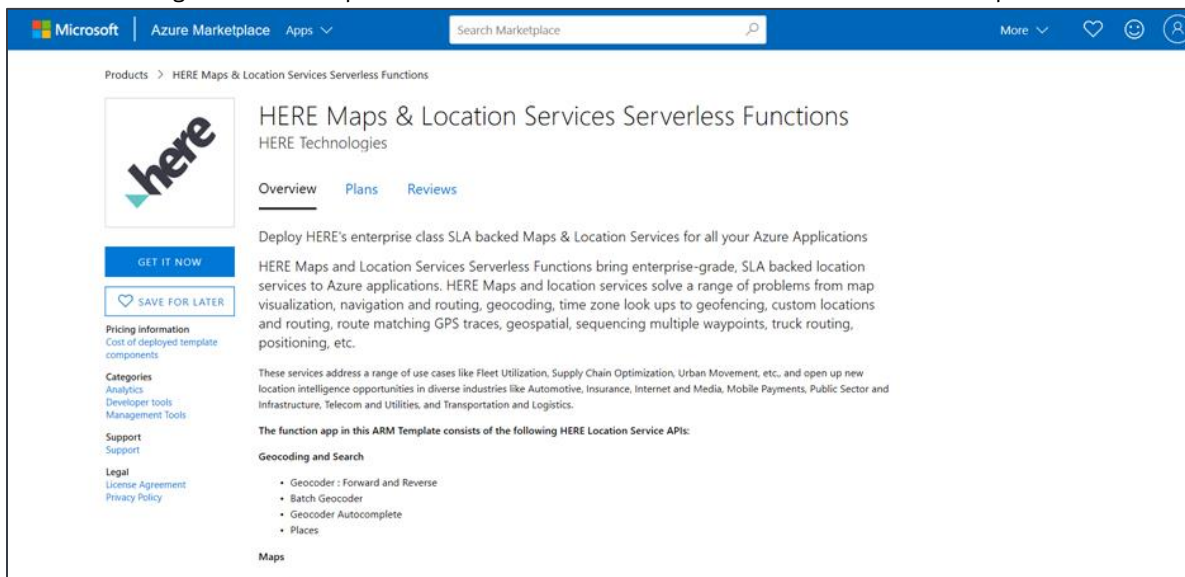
Microsoft | Azure Marketplace Apps

Search Marketplace

More

Products > HERE Maps & Location Services Serverless Functions

here

HERE Maps & Location Services Serverless Functions
HERE Technologies

Overview Plans Reviews

GET IT NOW

SAVE FOR LATER

Pricing information
Cost of deployed template components

Categories
Analytics
Developer tools
Management Tools

Support
Support

Legal
License Agreement
Privacy Policy

Deploy HERE's enterprise class SLA backed Maps & Location Services for all your Azure Applications

HERE Maps and Location Services Serverless Functions bring enterprise-grade, SLA backed location services to Azure applications. HERE Maps and location services solve a range of problems from map visualization, navigation and routing, geocoding, time zone look ups to geofencing, custom locations and routing, route matching GPS traces, geospatial, sequencing multiple waypoints, truck routing, positioning, etc.

These services address a range of use cases like Fleet Utilization, Supply Chain Optimization, Urban Movement, etc., and open up new location intelligence opportunities in diverse industries like Automotive, Insurance, Internet and Media, Mobile Payments, Public Sector and Infrastructure, Telecom and Utilities, and Transportation and Logistics.

The function app in this ARM Template consists of the following HERE Location Service APIs:

Geocoding and Search

• Geocoder : Forward and Reverse
• Batch Geocoder
• Geocoder Autocomplete
• Places

Maps